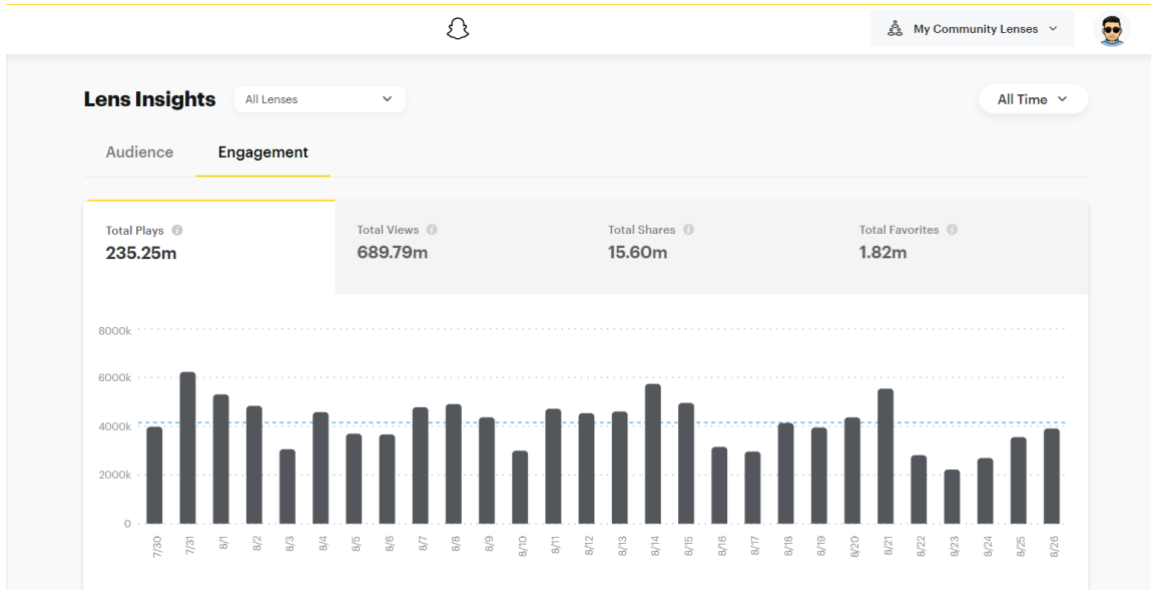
My Community Lenses

Lens Insights All Lenses

All Time

Audience Engagement

Total Plays
235.25m

Total Views
689.79m

Total Shares
15.60m

Total Favorites
1.82m

8000k
6000k
4000k
2000k
0

7/30 7/31 8/1 8/2 8/3 8/4 8/5 8/6 8/7 8/8 8/9 8/10 8/11 8/12 8/13 8/14 8/15 8/16 8/17 8/18 8/19 8/20 8/21 8/22 8/23 8/24 8/25 8/26